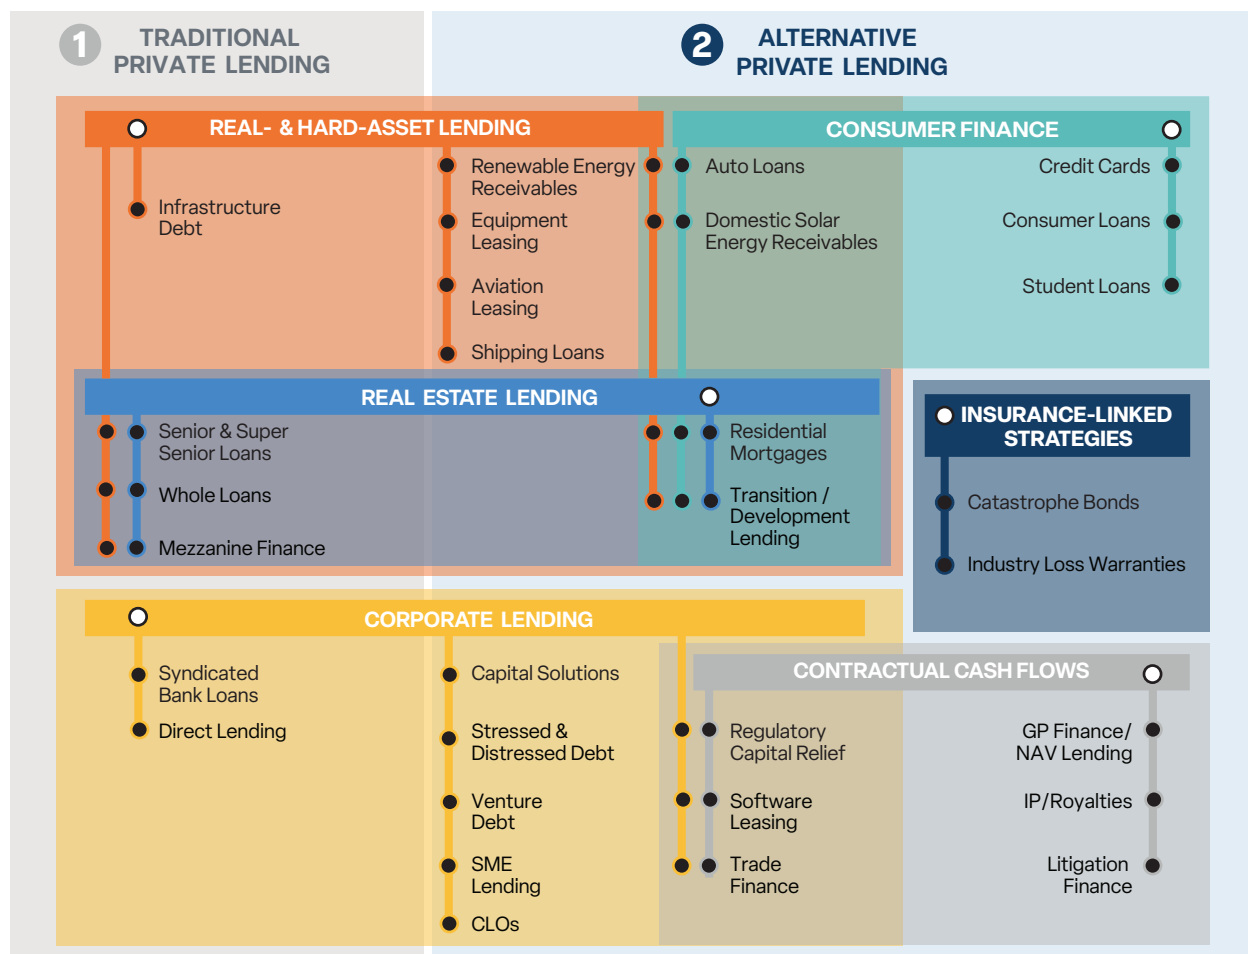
1 TRADITIONAL PRIVATE LENDING

2 ALTERNATIVE PRIVATE LENDING

REAL- & HARD-ASSET LENDING

Infrastructure Debt

Renewable Energy Receivables

Equipment Leasing

Aviation Leasing

Shipping Loans

CONSUMER FINANCE

Auto Loans

Domestic Solar Energy Receivables

Credit Cards

Consumer Loans

Student Loans

REAL ESTATE LENDING

Senior & Super Senior Loans

Whole Loans

Mezzanine Finance

Residential Mortgages

Transition / Development Lending

INSURANCE-LINKED STRATEGIES

Catastrophe Bonds

Industry Loss Warranties

CORPORATE LENDING

Syndicated Bank Loans

Direct Lending

Capital Solutions

Stressed & Distressed Debt

Venture Debt

SME Lending

CLOs

CONTRACTUAL CASH FLOWS

Regulatory Capital Relief

Software Leasing

Trade Finance

GP Finance/ NAV Lending

IP/Royalties

Litigation Finance